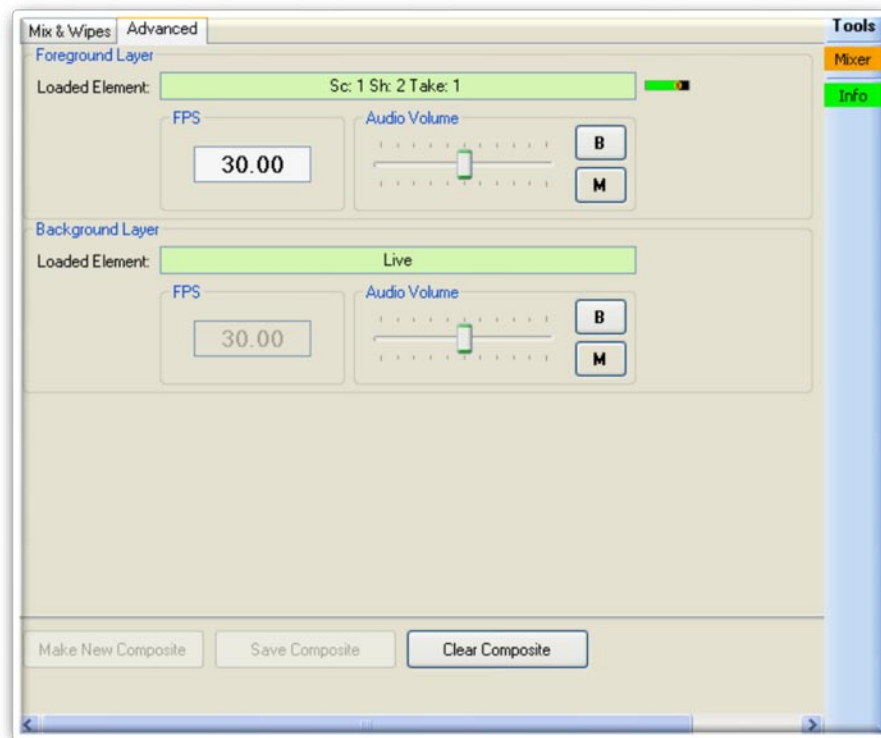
Mix & Wipes Advanced

Tools

Mixer

Info

Foreground Layer

Loaded Element: Sc: 1 Sh: 2 Take: 1

FPS

30.00

Audio Volume

B

M

Background Layer

Loaded Element: Live

FPS

30.00

Audio Volume

B

M

Make New Composite

Save Composite

Clear Composite